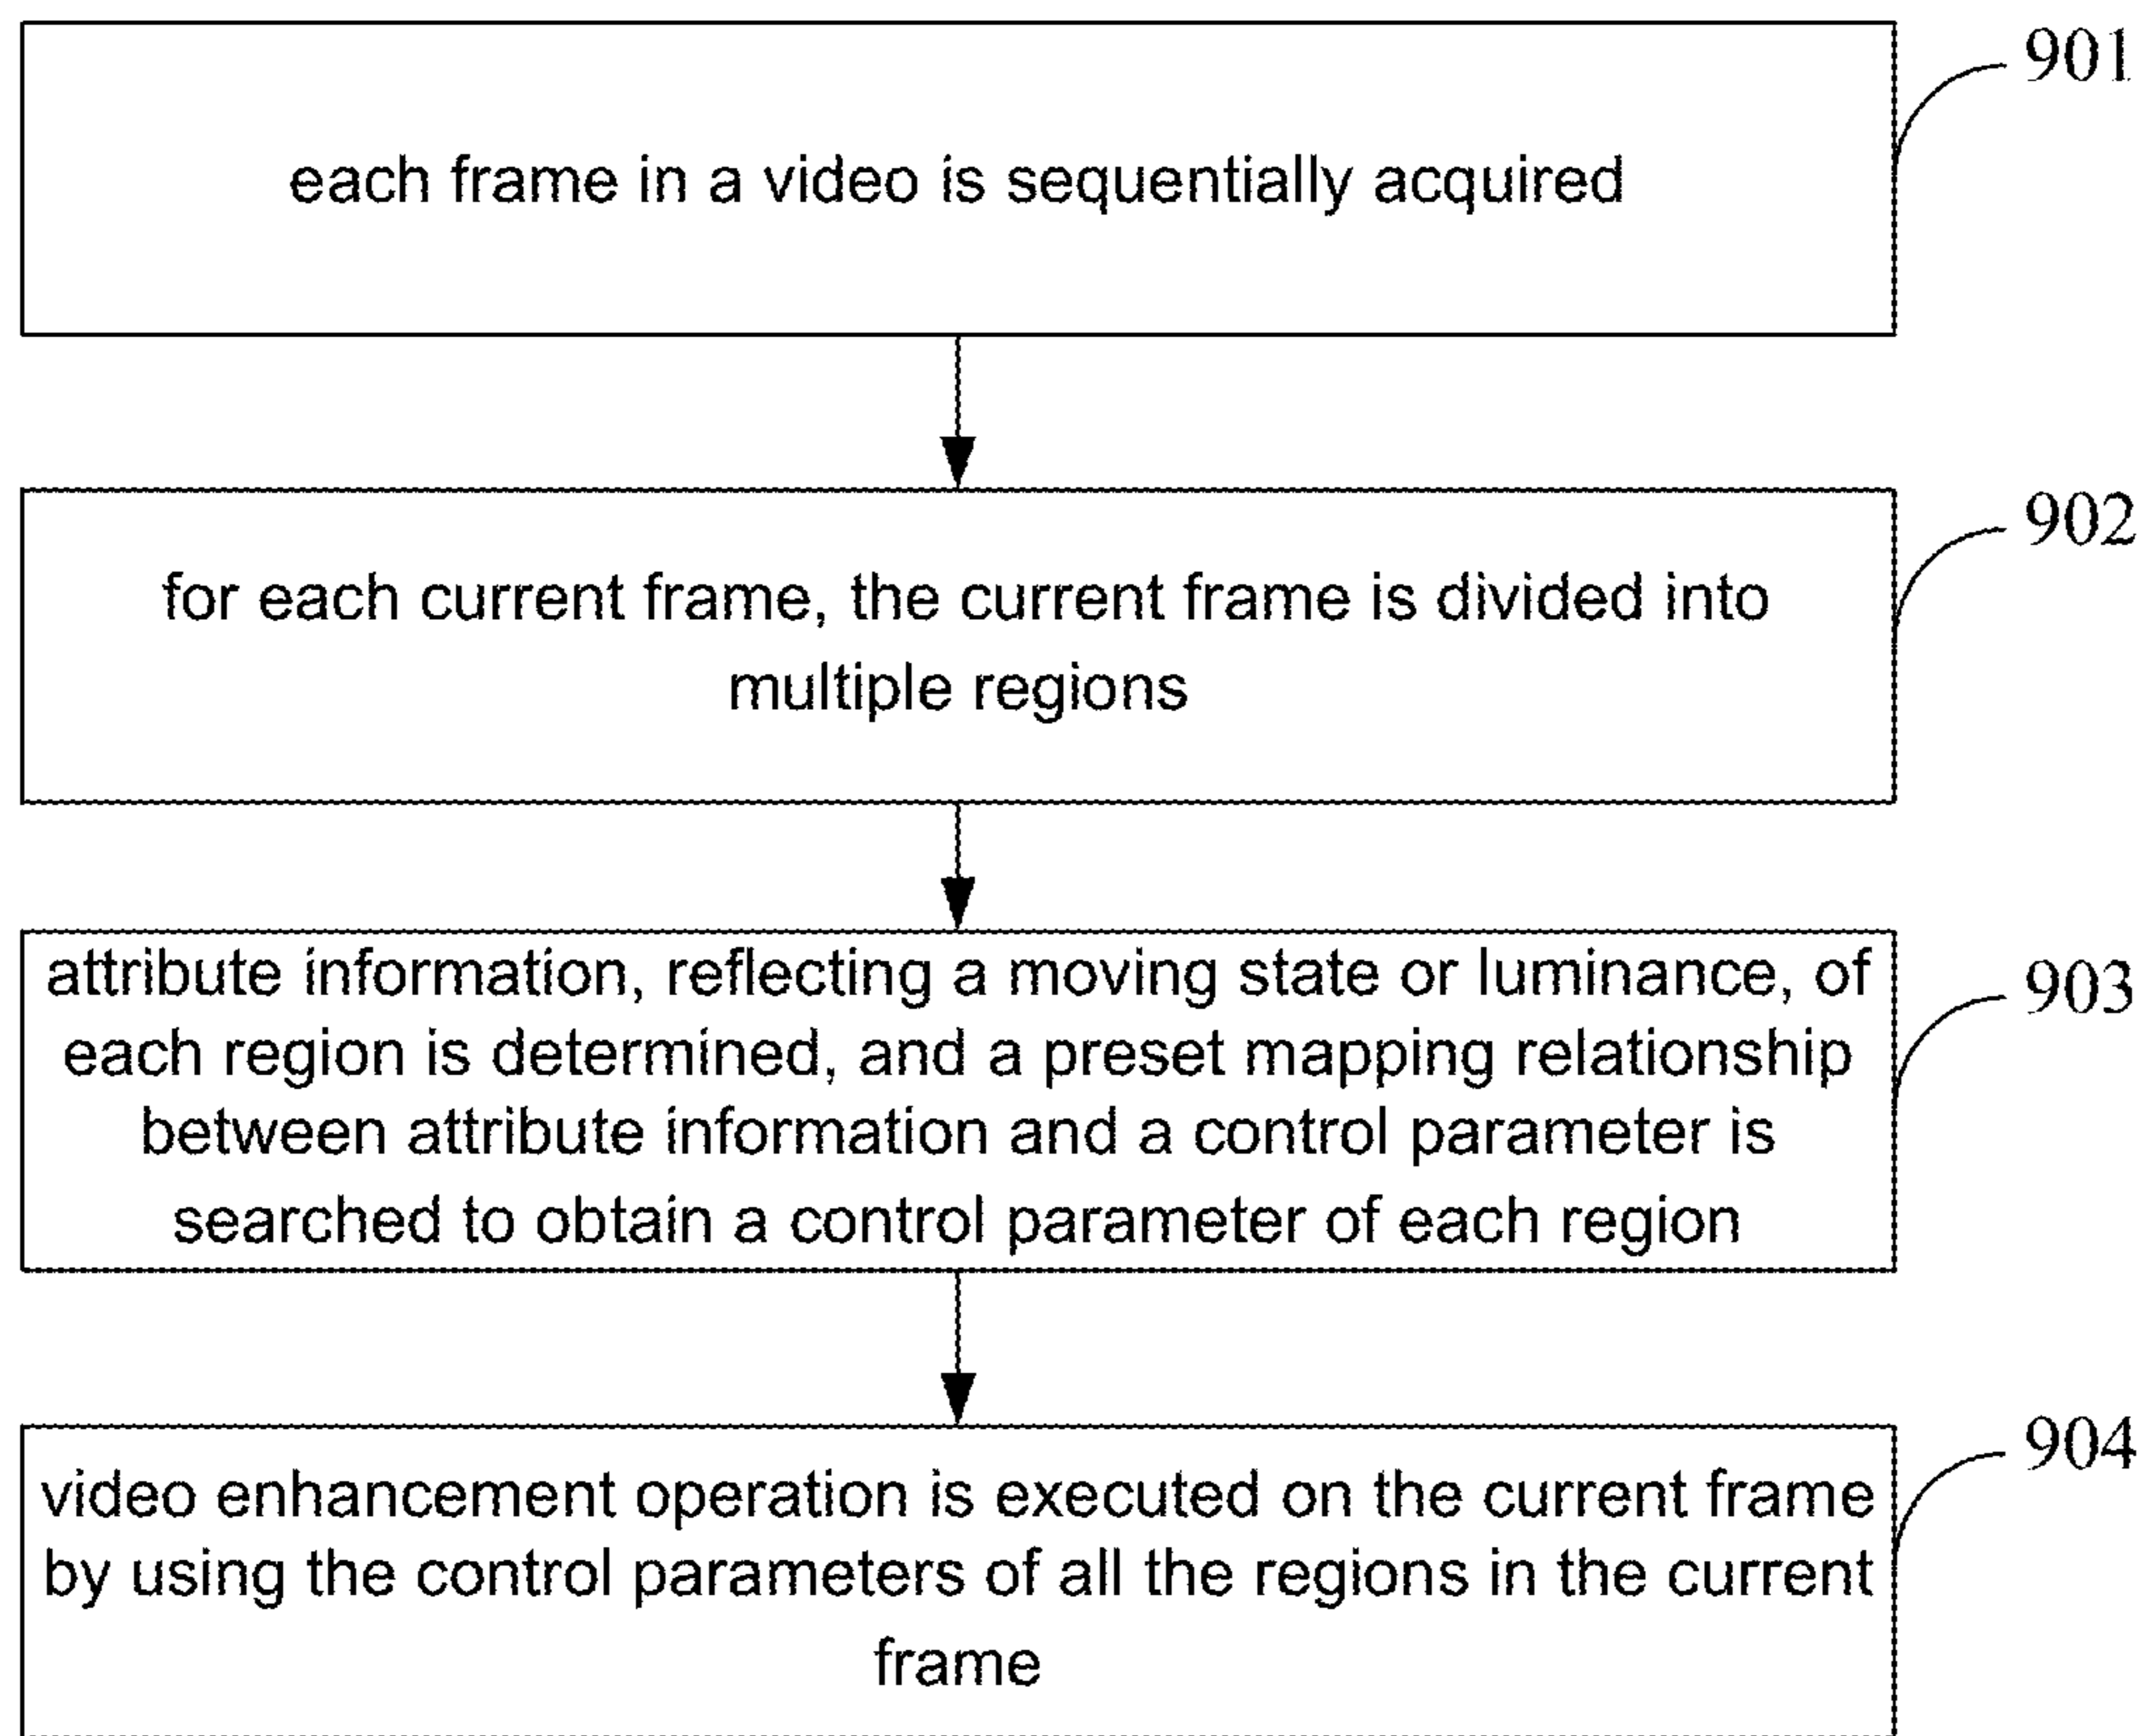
each frame in a video is sequentially acquired

901

for each current frame, the current frame is divided into multiple regions

902

attribute information, reflecting a moving state or luminance, of each region is determined, and a preset mapping relationship between attribute information and a control parameter is searched to obtain a control parameter of each region

903

video enhancement operation is executed on the current frame by using the control parameters of all the regions in the current frame

904